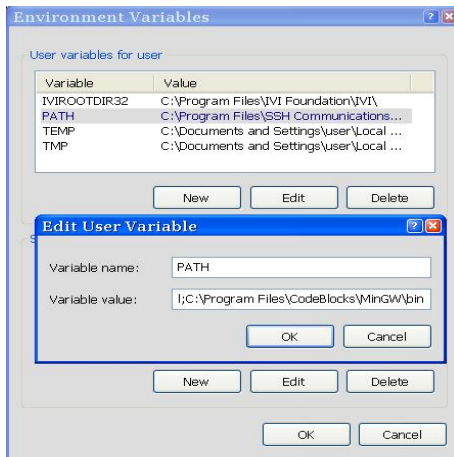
Environment Variables

User variables for user

| Variable | Value |
|---|---|
| IVIROOTDIR32 | C:\Program Files\IVI Foundation\IVI\ |
| PATH | C:\Program Files\SSH Communications... |
| TEMP | C:\Documents and Settings\user\Local ... |
| TMP | C:\Documents and Settings\user\Local ... |

New Edit Delete

Edit User Variable

Variable name: PATH

Variable value: l;C:\Program Files\CodeBlocks\MinGW\bin

OK Cancel

S

New Edit Delete

OK Cancel